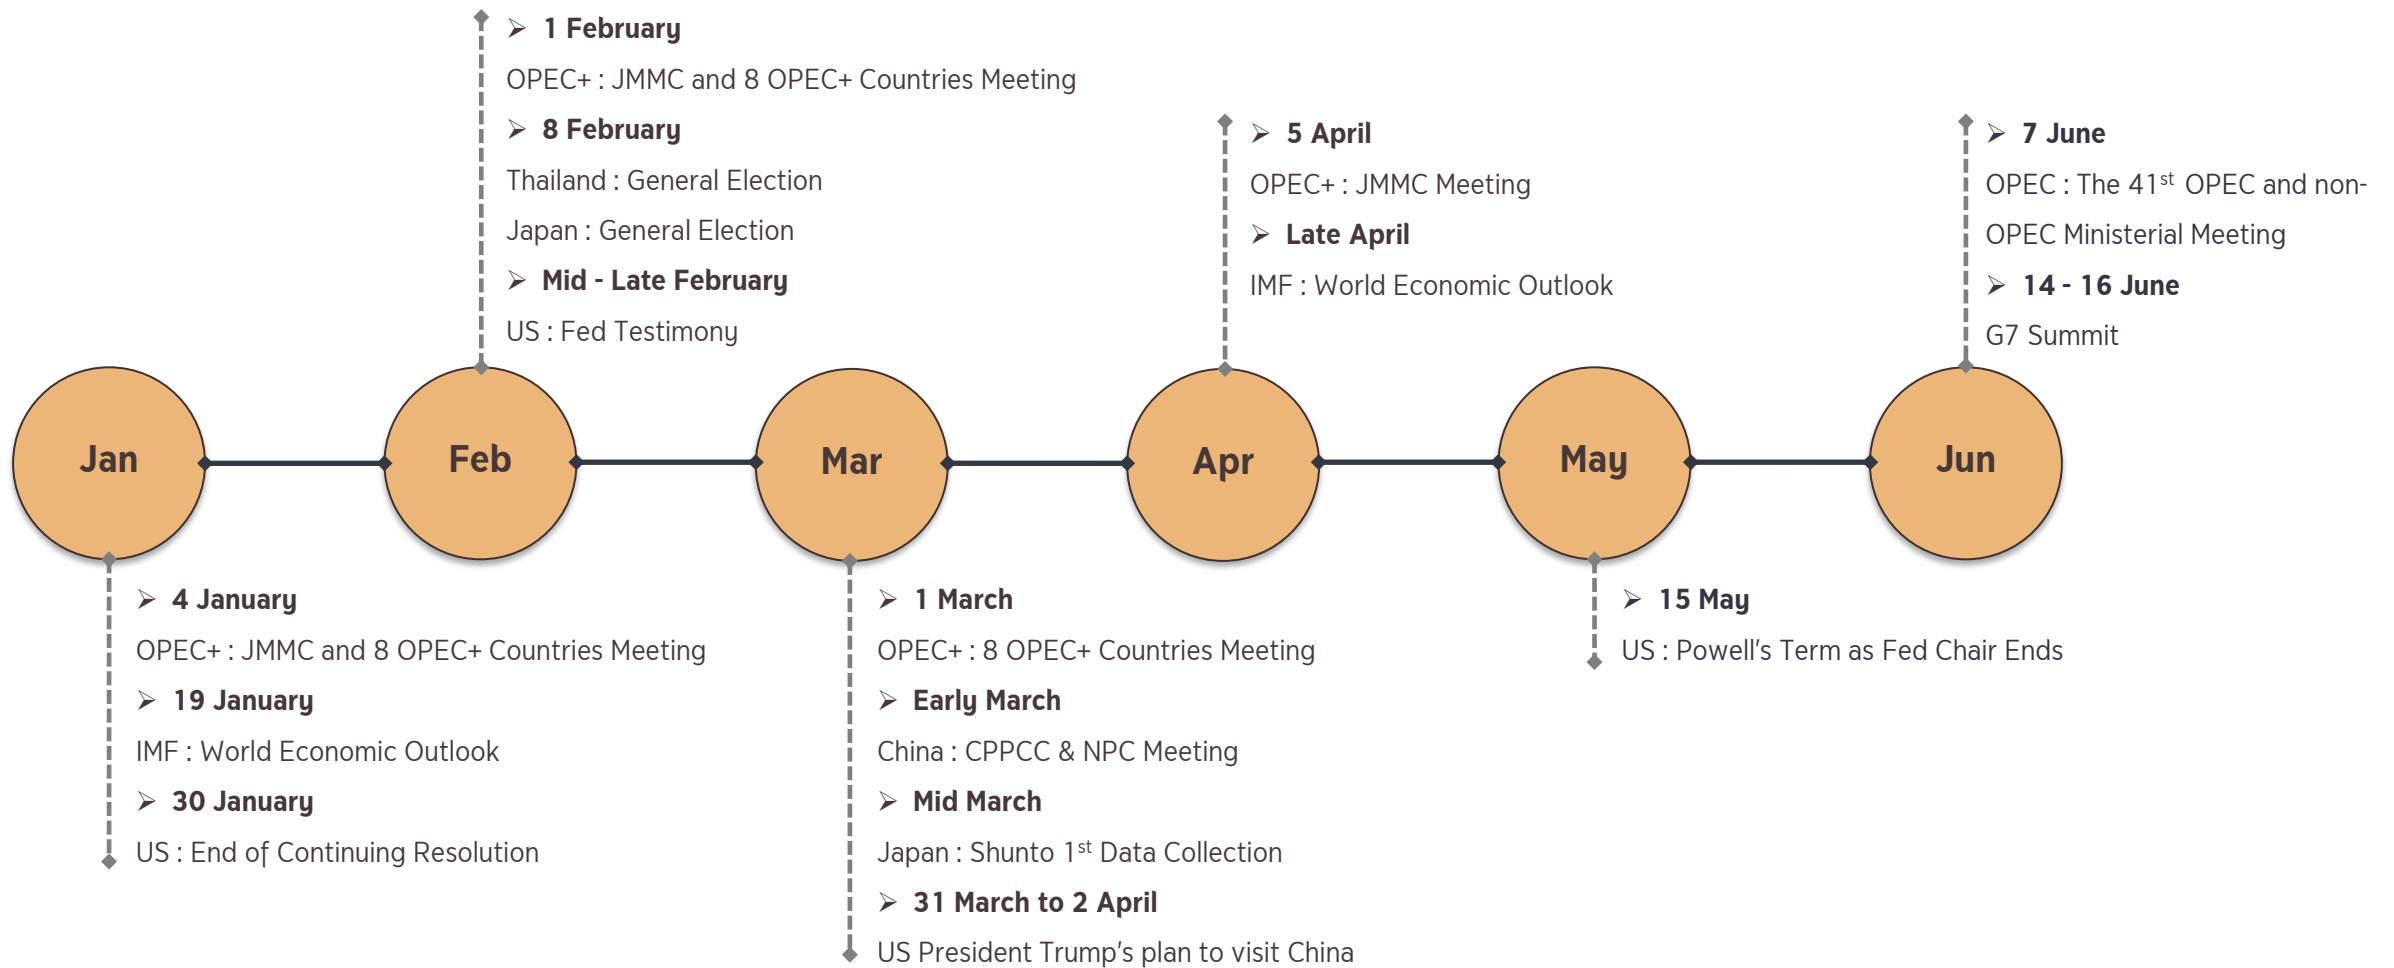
➢ 1 February
OPEC+ : JMMC and 8 OPEC+ Countries Meeting
➢ 8 February
Thailand : General Election
Japan : General Election
➢ Mid - Late February
US : Fed Testimony

➢ 5 April
OPEC+ : JMMC Meeting
➢ Late April
IMF : World Economic Outlook

➢ 7 June
OPEC : The 41$^{st}$ OPEC and non-OPEC Ministerial Meeting
➢ 14 - 16 June
G7 Summit

Jan

Feb

Mar

Apr

May

Jun

➢ 4 January
OPEC+ : JMMC and 8 OPEC+ Countries Meeting
➢ 19 January
IMF : World Economic Outlook
➢ 30 January
US : End of Continuing Resolution

➢ 1 March
OPEC+ : 8 OPEC+ Countries Meeting
➢ Early March
China : CPPCC & NPC Meeting
➢ Mid March
Japan : Shunto 1$^{st}$ Data Collection
➢ 31 March to 2 April
US President Trump's plan to visit China

➢ 15 May
US : Powell's Term as Fed Chair Ends